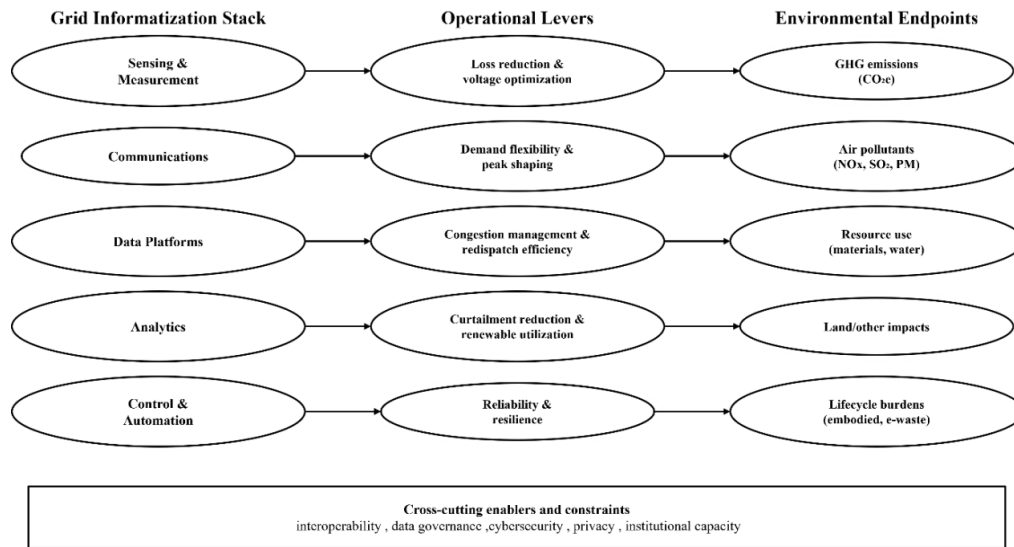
Grid Informatization Stack

Operational Levers

Environmental Endpoints

Sensing & Measurement

Loss reduction & voltage optimization

GHG emissions ($CO_2e$)

Communications

Demand flexibility & peak shaping

Air pollutants (NOx, $SO_2$, PM)

Data Platforms

Congestion management & redispatch efficiency

Resource use (materials, water)

Analytics

Curtailment reduction & renewable utilization

Land/other impacts

Control & Automation

Reliability & resilience

Lifecycle burdens (embodied, e-waste)

Cross-cutting enablers and constraints
interoperability , data governance ,cybersecurity , privacy , institutional capacity